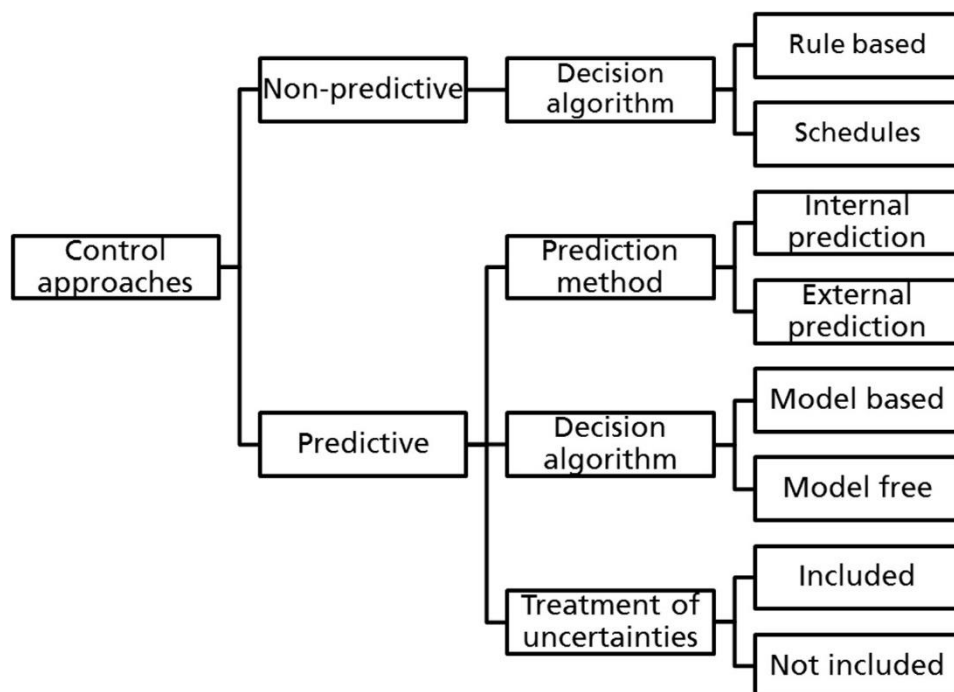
Control approaches

Non-predictive

Decision algorithm

Rule based

Schedules

Predictive

Prediction method

Internal prediction

External prediction

Decision algorithm

Model based

Model free

Treatment of uncertainties

Included

Not included